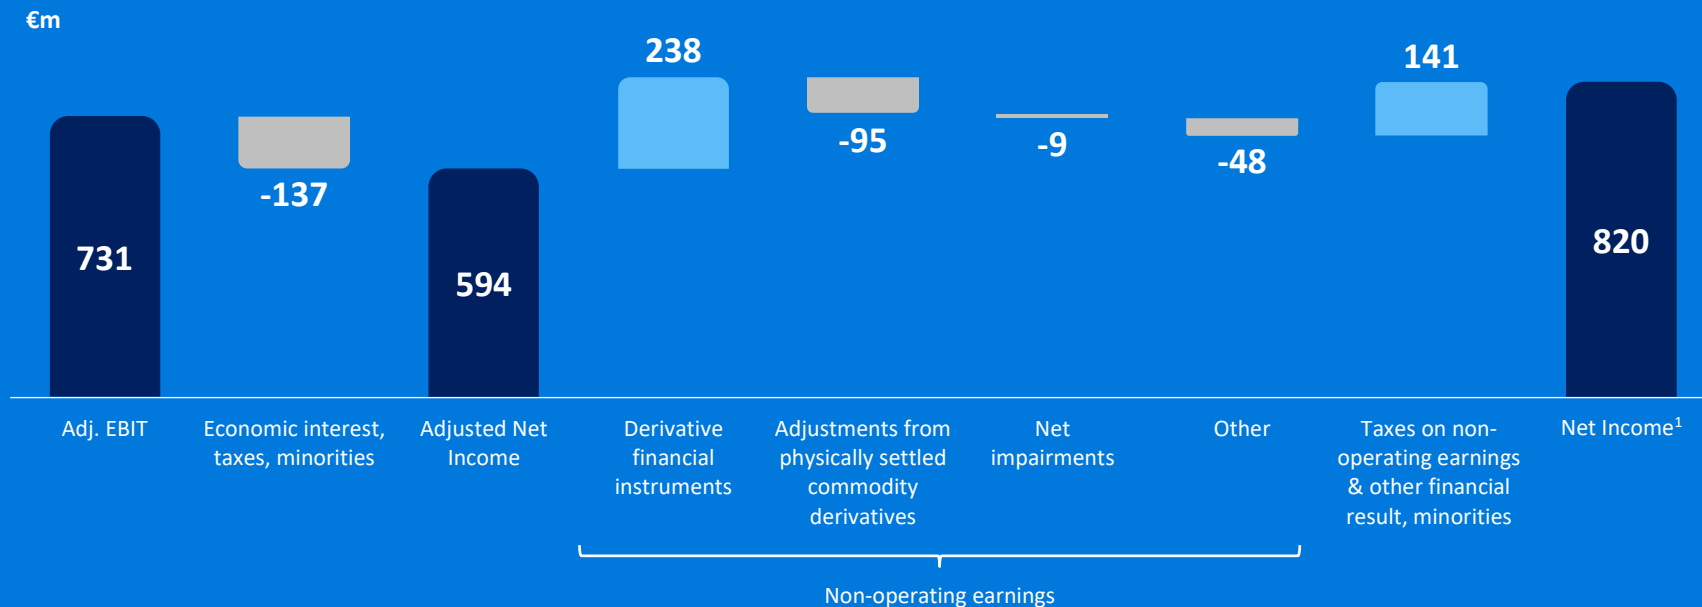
€m

731
-137
594
238
-95
-9
-48
141
820

Adj. EBIT

Economic interest, taxes, minorities

Adjusted Net Income

Derivative financial instruments

Adjustments from physically settled commodity derivatives

Net impairments

Other

Taxes on non-operating earnings & other financial result, minorities

Net Income$^1$

Non-operating earnings